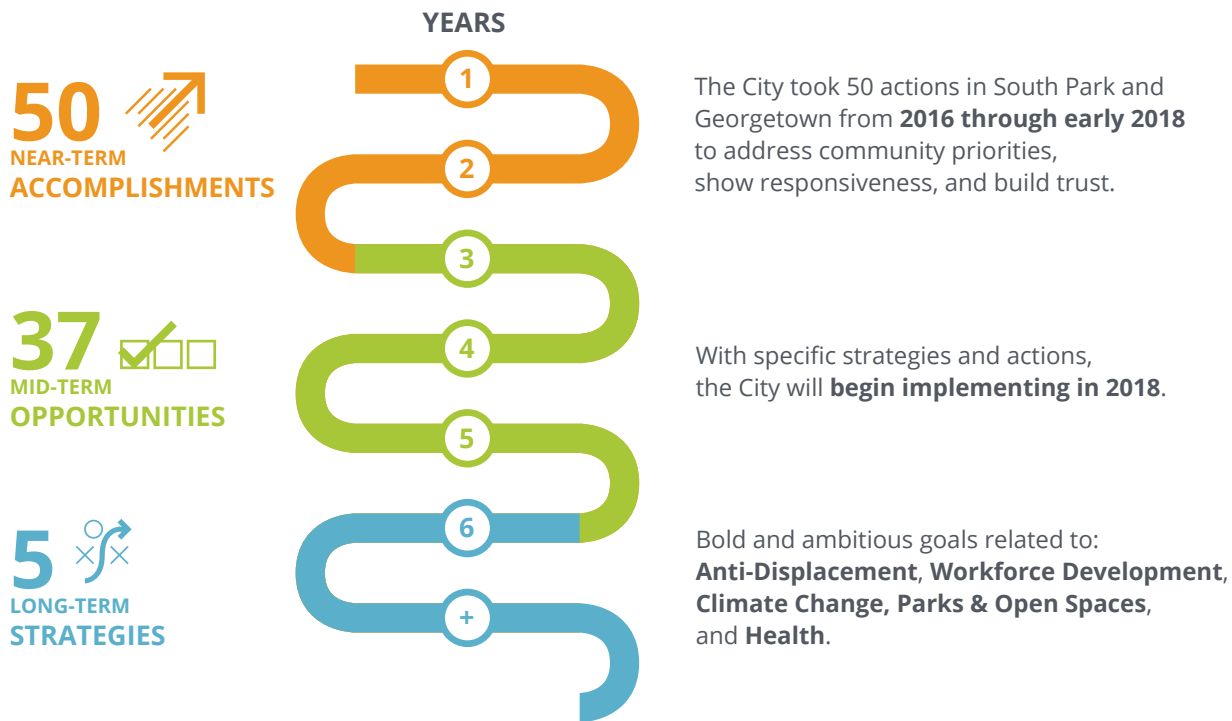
YEARS

50
NEAR-TERM
ACCOMPLISHMENTS

1

2

The City took 50 actions in South Park and Georgetown from **2016 through early 2018** to address community priorities, show responsiveness, and build trust.

3

37
MID-TERM
OPPORTUNITIES

4

5

With specific strategies and actions, the City will **begin implementing in 2018**.

5
LONG-TERM
STRATEGIES

6

+

Bold and ambitious goals related to: **Anti-Displacement**, **Workforce Development**, **Climate Change, Parks & Open Spaces**, and **Health**.